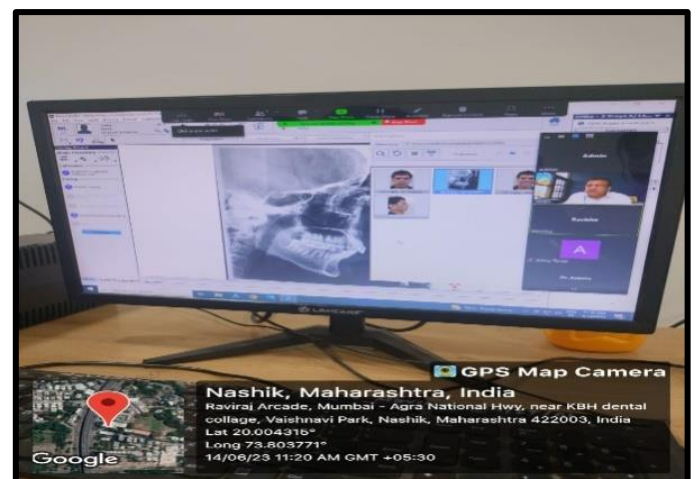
Admin

Rucha

A

GPS Map Camera

Nashik, Maharashtra, India

Raviraj Arcade, Mumbai - Agra National Hwy, near KBH dental collage, Vaishnavi Park, Nashik, Maharashtra 422003, India

Lat 20.004316°

Long 73.803771°

14/06/23 11:20 AM GMT +05:30

Google